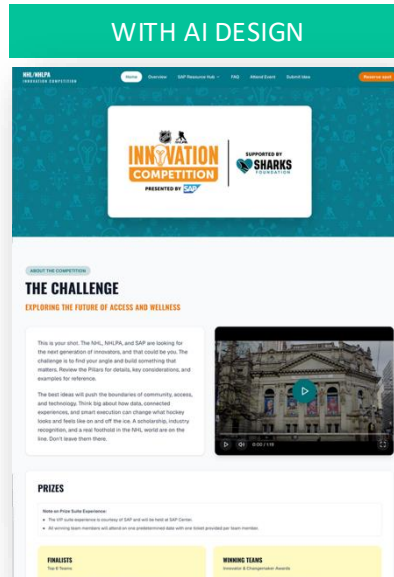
WITH AI DESIGN

NHL/NHLPA
INNOVATION COMPETITION

Home Overview SAP Resource Hub FAQ Attend Event Submit Idea

Reserve spot

INNOVATION COMPETITION
PRESENTED BY SAP

SUPPORTED BY
SHARKS FOUNDATION

ABOUT THE COMPETITION

THE CHALLENGE

EXPLORING THE FUTURE OF ACCESS AND WELLNESS

This is your shot. The NHL, NHLPA, and SAP are looking for the next generation of innovators, and that could be you. The challenge is to find your angle and build something that matters. Review the Pillars for details, key considerations, and examples for reference.

The best ideas will push the boundaries of community, access, and technology. Think big about how data, connected experiences, and smart execution can change what hockey looks and feels like on and off the ice. A scholarship, industry recognition, and a real foothold in the NHL world are on the line. Don't leave them there.

0:00 / 1:19

PRIZES

Note on Prize Suite Experience
The VIP suite experience is courtesy of SAP and will be held at SAP Center.
All winning team members will attend on one predetermined date with one ticket provided per team member.

FINALISTS
Top 6 Teams

WINNING TEAMS
Innovator & Changemaker Awards